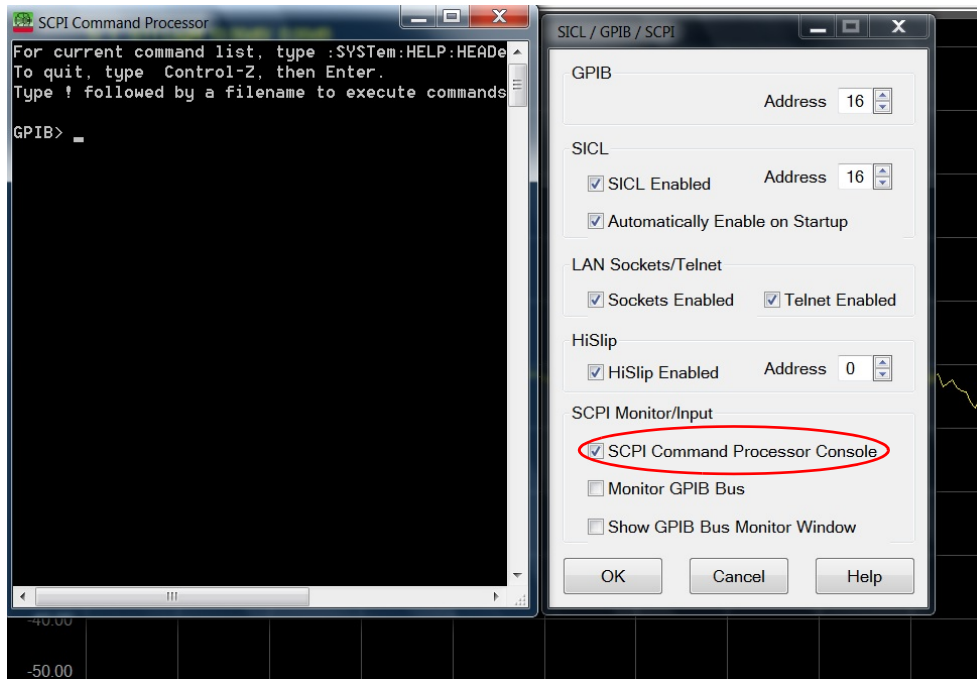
SCPI Command Processor

For current command list, type :SYSTem:HELP:HEADe
To quit, type Control-Z, then Enter.
Type ! followed by a filename to execute commands

GPIB> _

SICL / GPIB / SCPI

GPIB

Address 16

SICL

SICL Enabled

Address 16

Automatically Enable on Startup

LAN Sockets/Telnet

Sockets Enabled

Telnet Enabled

HiSlip

HiSlip Enabled

Address 0

SCPI Monitor/Input

SCPI Command Processor Console

Monitor GPIB Bus

Show GPIB Bus Monitor Window

OK

Cancel

Help

-40.00

-50.00